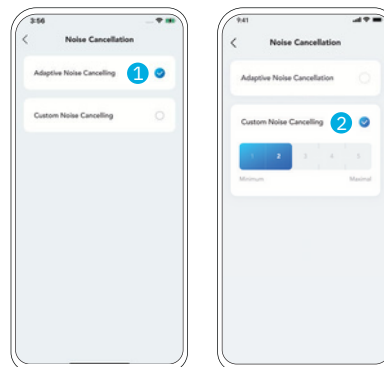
3:56

Noise Cancellation

Adaptive Noise Cancelling 1

Custom Noise Cancelling

9:41

Noise Cancellation

Adaptive Noise Cancellation

Custom Noise Cancelling 2

| 1 | 2 | 3 | 4 | 5 |
|---|---|---|---|---|

Minimum Maximal